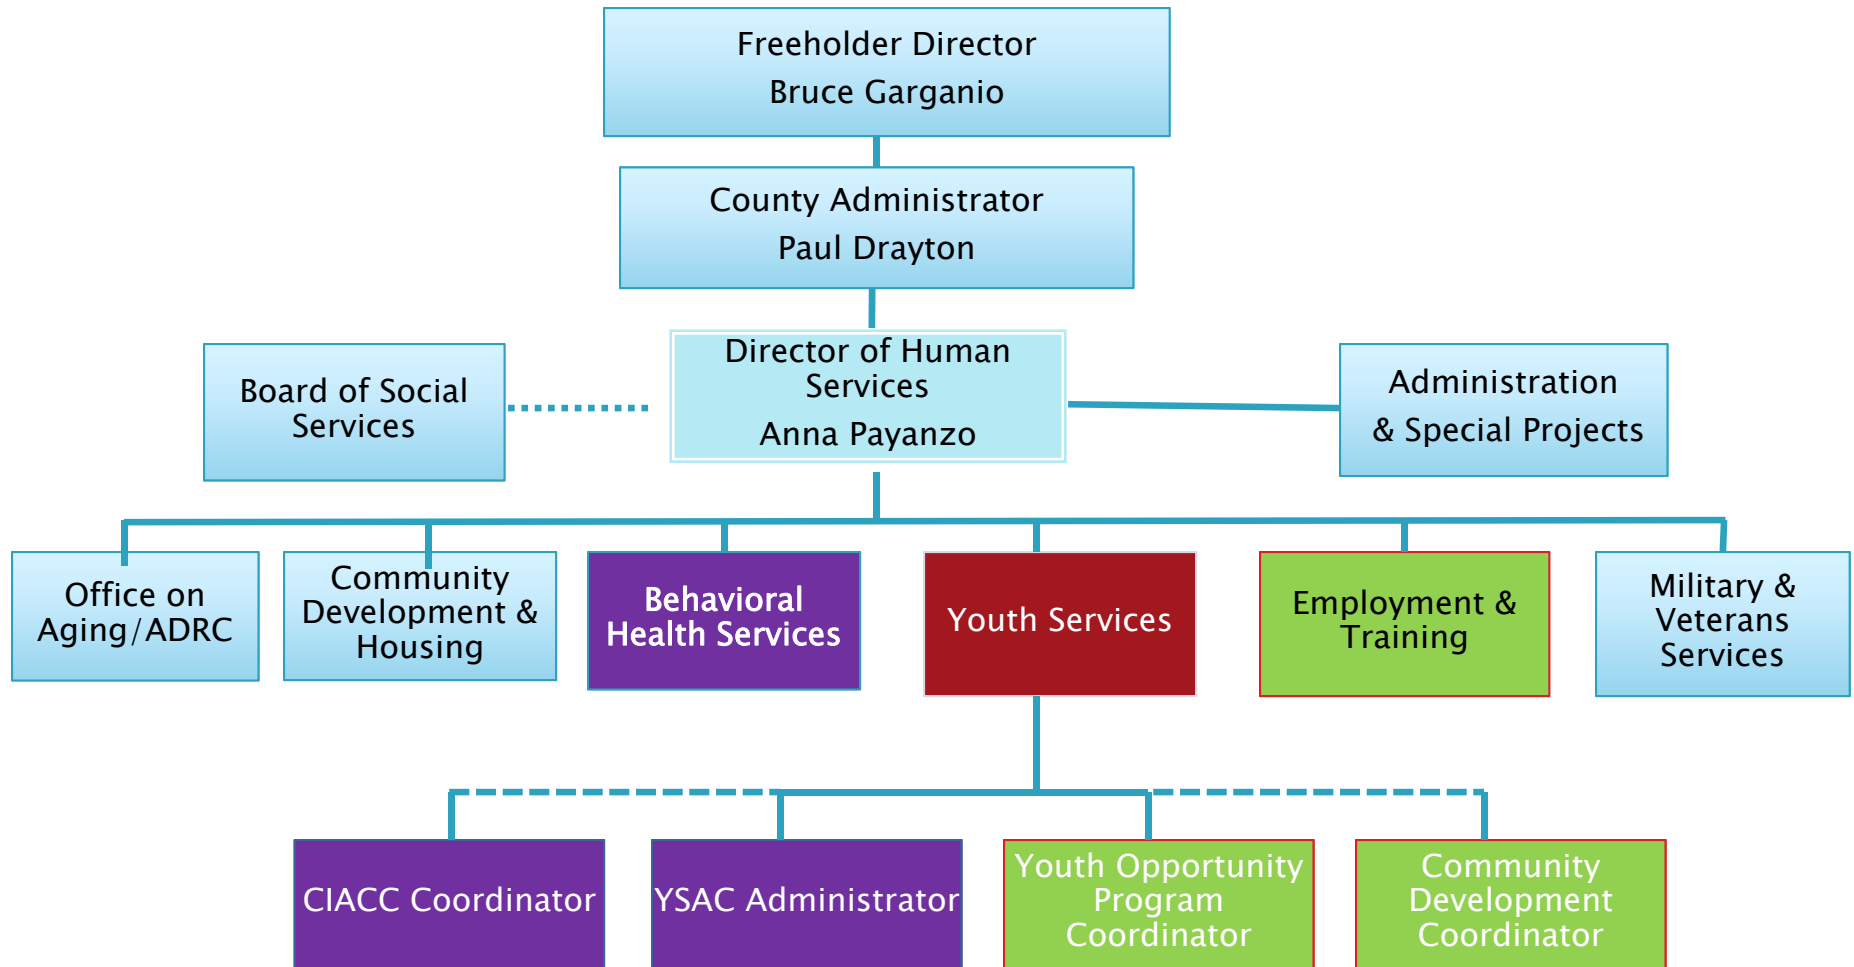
Freeholder Director
Bruce Garganio

County Administrator
Paul Drayton

Board of Social Services

Director of Human Services
Anna Payanzo

Administration & Special Projects

Office on Aging/ADRC

Community Development & Housing

Behavioral Health Services

Youth Services

Employment & Training

Military & Veterans Services

CIACC Coordinator

YSAC Administrator

Youth Opportunity Program Coordinator

Community Development Coordinator